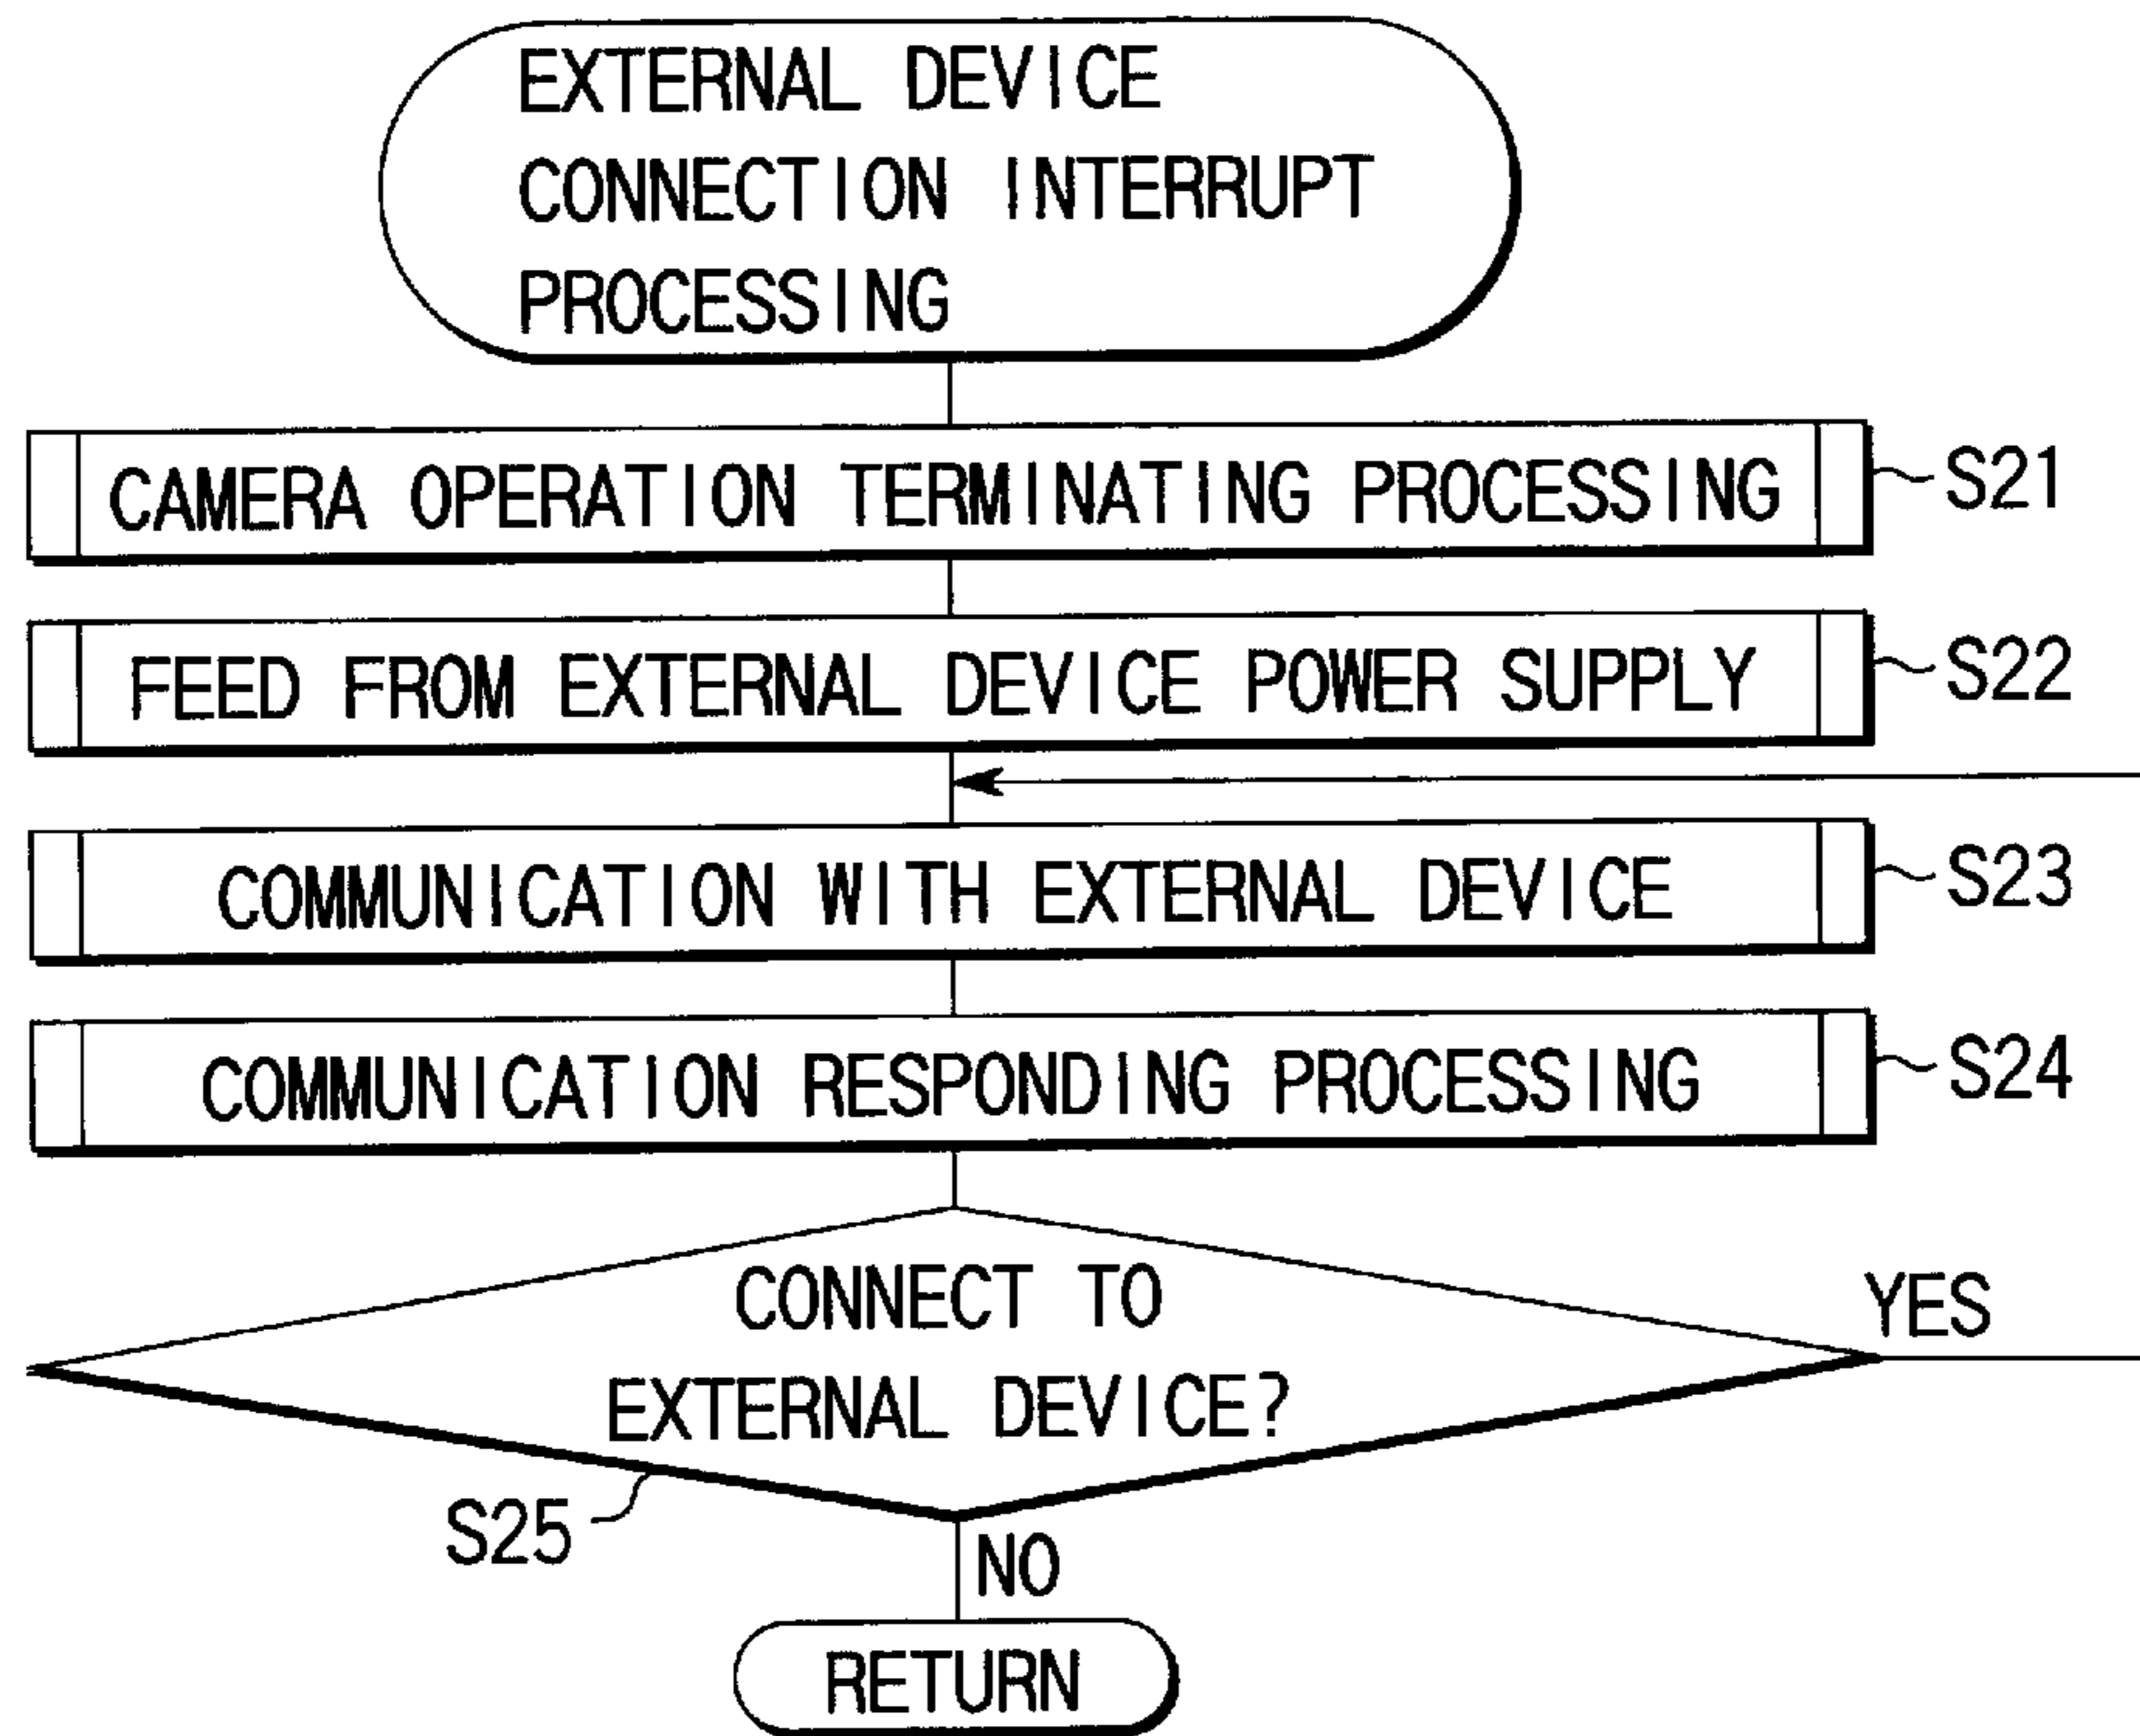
EXTERNAL DEVICE CONNECTION INTERRUPT PROCESSING

CAMERA OPERATION TERMINATING PROCESSING

S21

FEED FROM EXTERNAL DEVICE POWER SUPPLY

S22

COMMUNICATION WITH EXTERNAL DEVICE

S23

COMMUNICATION RESPONDING PROCESSING

S24

CONNECT TO EXTERNAL DEVICE?

YES

S25

NO

RETURN